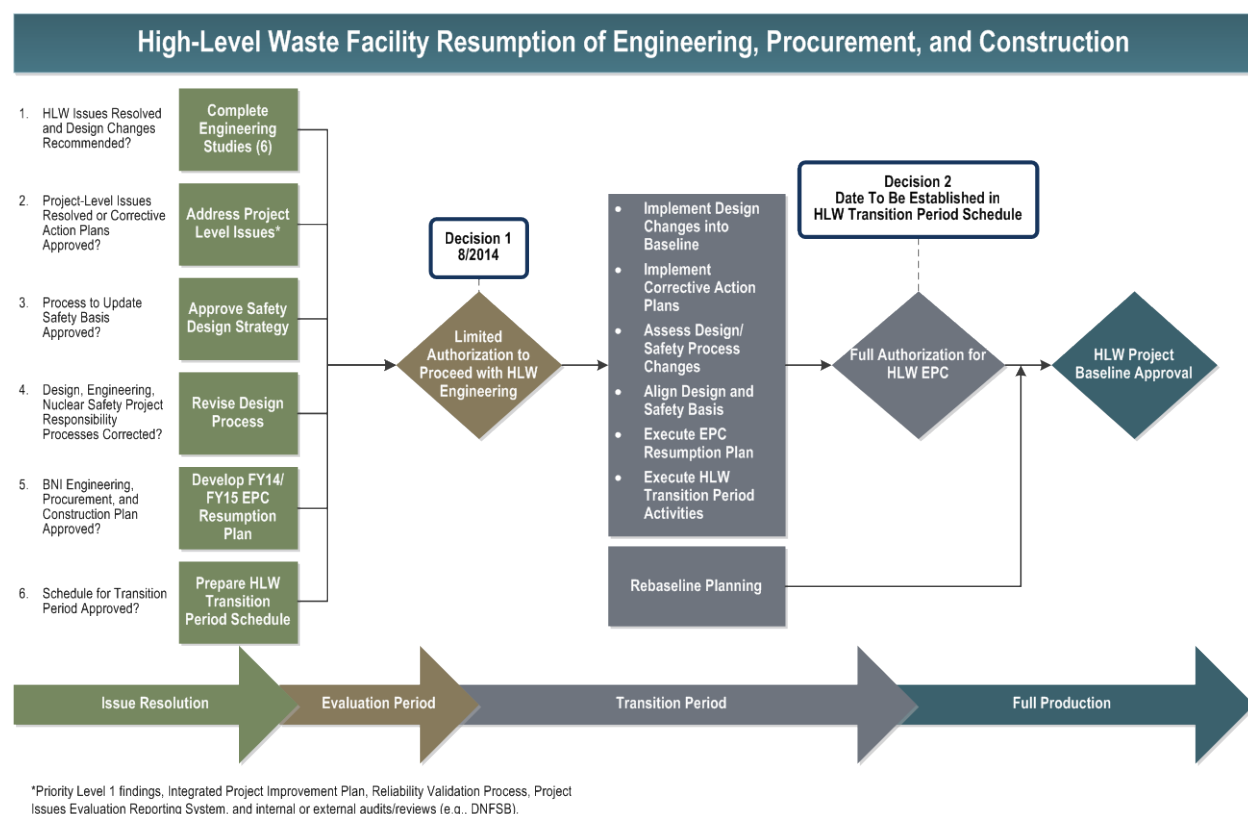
High-Level Waste Facility Resumption of Engineering, Procurement, and Construction

1. HLW Issues Resolved and Design Changes Recommended?

Complete Engineering Studies (6)

2. Project-Level Issues Resolved or Corrective Action Plans Approved?

Address Project Level Issues*

3. Process to Update Safety Basis Approved?

Approve Safety Design Strategy

4. Design, Engineering, Nuclear Safety Project Responsibility Processes Corrected?

Revise Design Process

5. BNI Engineering, Procurement, and Construction Plan Approved?

Develop FY14/ FY15 EPC Resumption Plan

6. Schedule for Transition Period Approved?

Prepare HLW Transition Period Schedule

Decision 1
8/2014

Limited Authorization to Proceed with HLW Engineering

• Implement Design Changes into Baseline
• Implement Corrective Action Plans
• Assess Design/ Safety Process Changes
• Align Design and Safety Basis
• Execute EPC Resumption Plan
• Execute HLW Transition Period Activities

Rebaseline Planning

Decision 2
Date To Be Established in HLW Transition Period Schedule

Full Authorization for HLW EPC

HLW Project Baseline Approval

Issue Resolution

Evaluation Period

Transition Period

Full Production

*Priority Level 1 findings, Integrated Project Improvement Plan, Reliability Validation Process, Project Issues Evaluation Reporting System, and internal or external audits/reviews (e.g., DNFSB).